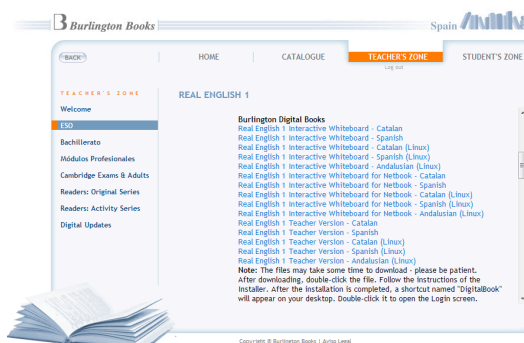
Burlington Books

Spain

BACK

HOME

CATALOGUE

TEACHER'S ZONE

Log out

STUDENT'S ZONE

TEACHER'S ZONE

Welcome

ESO

Bachillerato

Módulos Profesionales

Cambridge Exams & Adults

Readers: Original Series

Readers: Activity Series

Digital Updates

REAL ENGLISH 1

Burlington Digital Books
Real English 1 Interactive Whiteboard - Catalan
Real English 1 Interactive Whiteboard - Spanish
Real English 1 Interactive Whiteboard - Catalan (Linux)
Real English 1 Interactive Whiteboard - Spanish (Linux)
Real English 1 Interactive Whiteboard - Andalusian (Linux)
Real English 1 Interactive Whiteboard for Netbook - Catalan
Real English 1 Interactive Whiteboard for Netbook - Spanish
Real English 1 Interactive Whiteboard for Netbook - Catalan (Linux)
Real English 1 Interactive Whiteboard for Netbook - Spanish (Linux)
Real English 1 Interactive Whiteboard for Netbook - Andalusian (Linux)
Real English 1 Teacher Version - Catalan
Real English 1 Teacher Version - Spanish
Real English 1 Teacher Version - Catalan (Linux)
Real English 1 Teacher Version - Spanish (Linux)
Real English 1 Teacher Version - Andalusian (Linux)
Note: The files may take some time to download - please be patient. After downloading, double-click the file. Follow the instructions of the Installer. After the installation is completed, a shortcut named "DigitalBook" will appear on your desktop. Double-click it to open the Login screen.

Copyright © Burlington Books | Aviso Legal